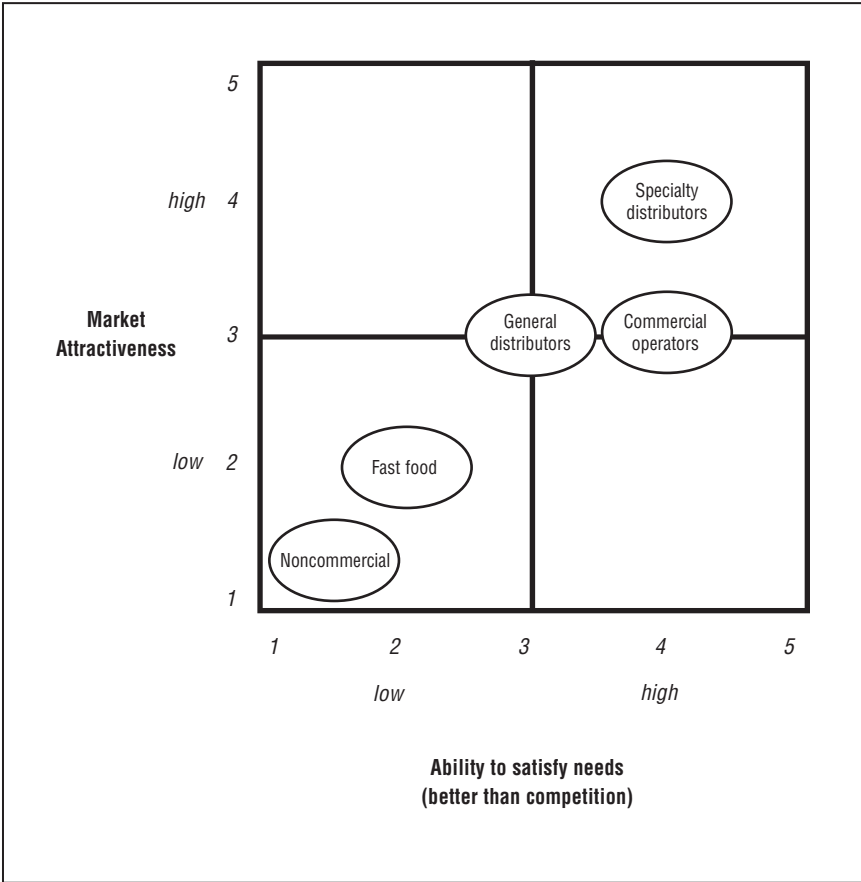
5

high 4

Market Attractiveness

3

low 2

1

Specialty distributors

General distributors

Commercial operators

Fast food

Noncommercial

1 2 3 4 5

low high

Ability to satisfy needs (better than competition)